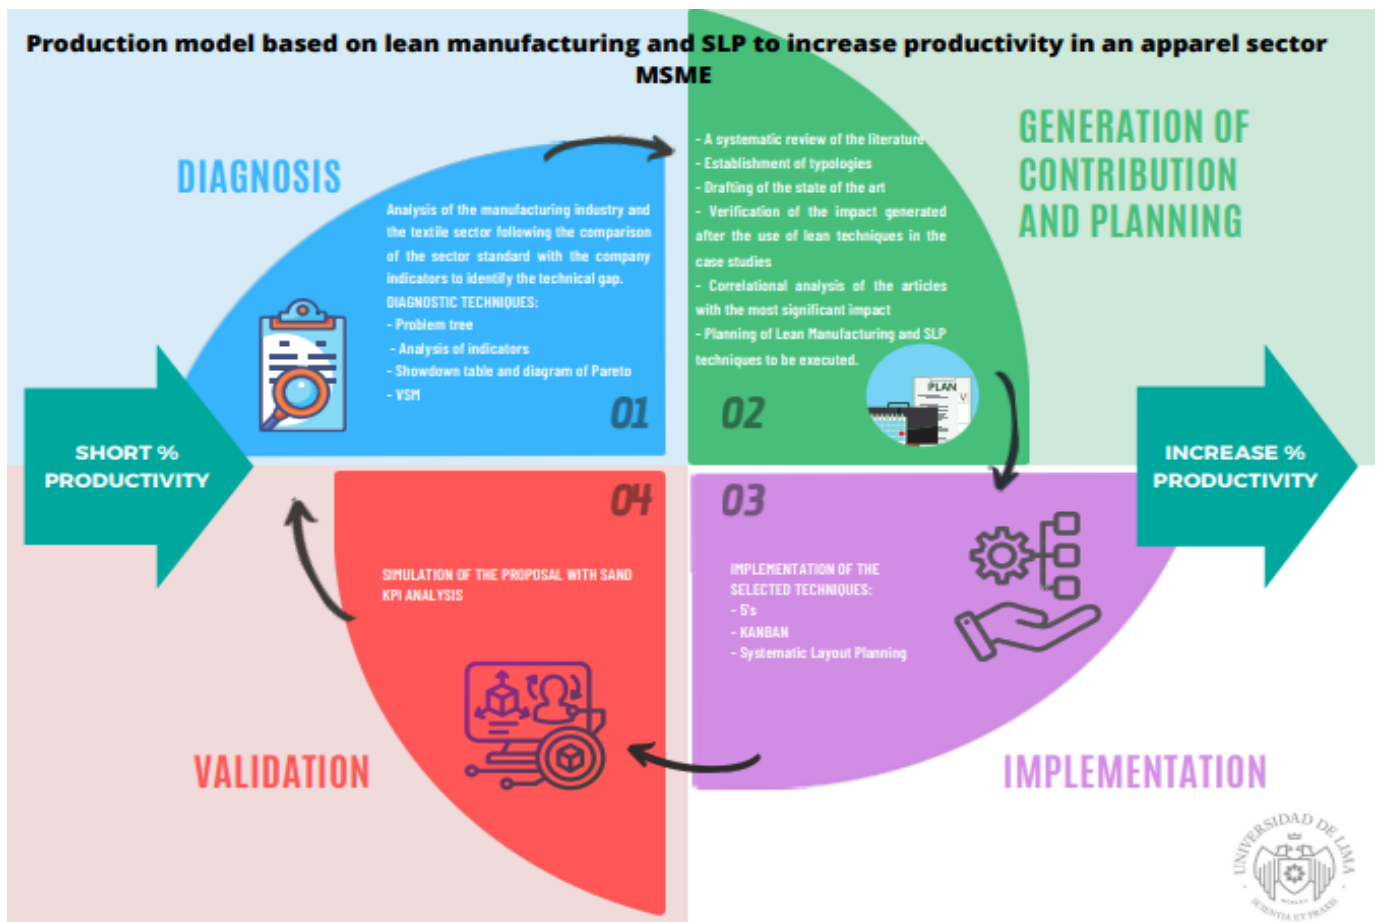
Production model based on lean manufacturing and SLP to increase productivity in an apparel sector MSME

DIAGNOSIS

Analysis of the manufacturing industry and the textile sector following the comparison of the sector standard with the company indicators to identify the technical gap.
DIAGNOSTIC TECHNIQUES:
- Problem tree
- Analysis of indicators
- Showdown table and diagram of Pareto
- VSM

01

GENERATION OF CONTRIBUTION AND PLANNING

- A systematic review of the literature
- Establishment of typologies
- Drafting of the state of the art
- Verification of the impact generated after the use of lean techniques in the case studies
- Correlational analysis of the articles with the most significant impact
- Planning of Lean Manufacturing and SLP techniques to be executed.

02

PLAN

SHORT % PRODUCTIVITY

INCREASE % PRODUCTIVITY

04

SIMULATION OF THE PROPOSAL WITH SAND KPI ANALYSIS

03

IMPLEMENTATION OF THE SELECTED TECHNIQUES:
- 5's
- KANBAN
- Systematic Layout Planning

VALIDATION

IMPLEMENTATION

UNIVERSIDAD DE LIMA
SCIENTIA ET PRAXIS